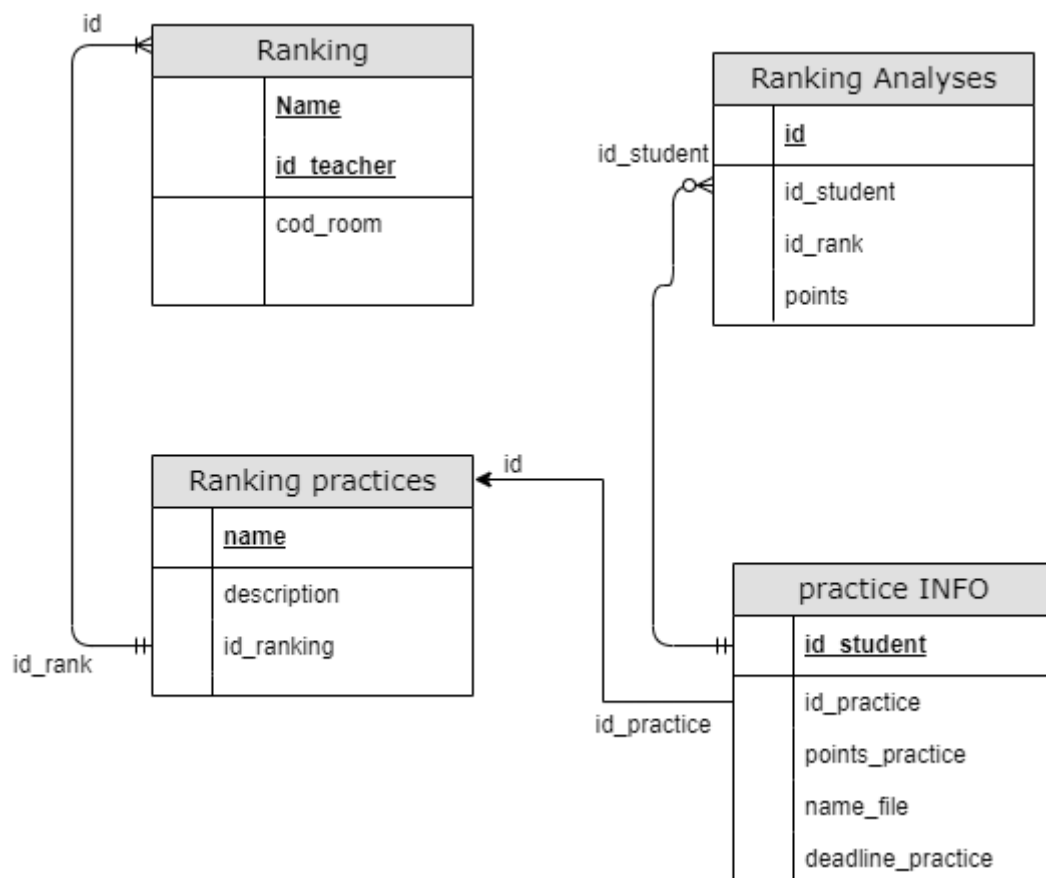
id

Ranking

Name

id_teacher

cod_room

Ranking Analyses

id

id_student

id_student

id_rank

points

id

Ranking practices

name

description

id_ranking

id_rank

practice INFO

id_student

id_practice

id_practice

points_practice

name_file

deadline_practice